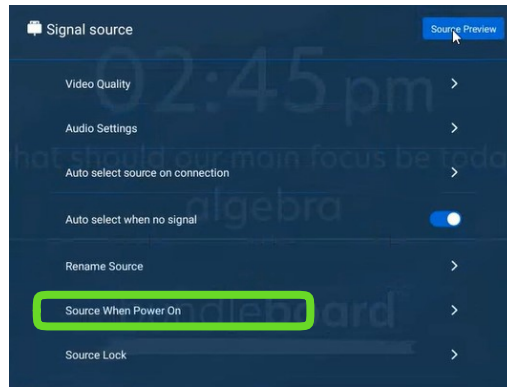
Signal source

Source Preview

02:45 pm

Video Quality

Audio Settings

hat should our main focus be toda

Auto select source on connection

algebra

Auto select when no signal

Rename Source

Source When Power On

ndleboard

Source Lock